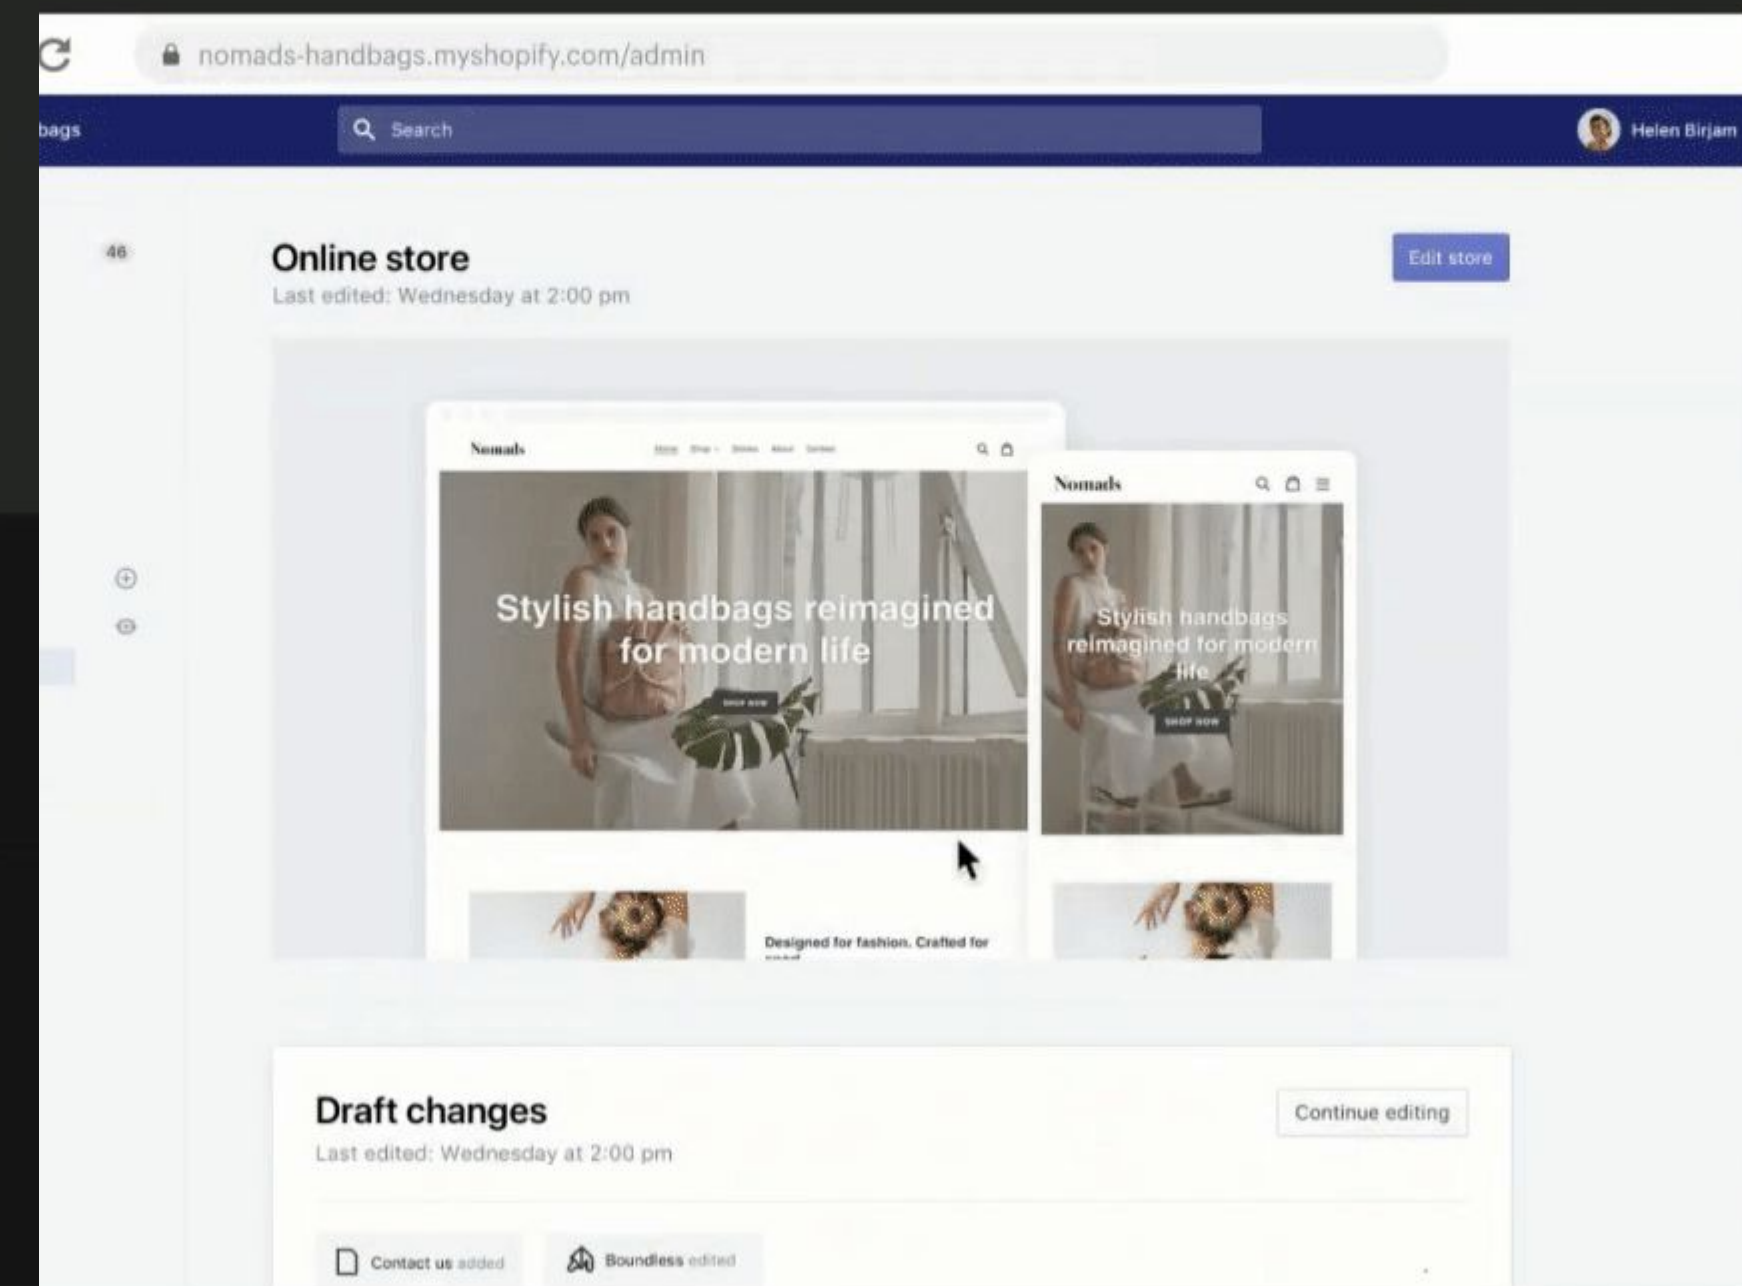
nomads-handbags.myshopify.com/admin

bags

Search

Helen Birjam

46

Online store

Last edited: Wednesday at 2:00 pm

Edit store

Nomads

Home Shop About Contact

Stylish handbags reimagined for modern life

SHOP NOW

Nomads

Stylish handbags reimagined for modern life

SHOP NOW

Designed for fashion. Crafted for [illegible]

Draft changes

Last edited: Wednesday at 2:00 pm

Continue editing

Contact us added

Boundless edited